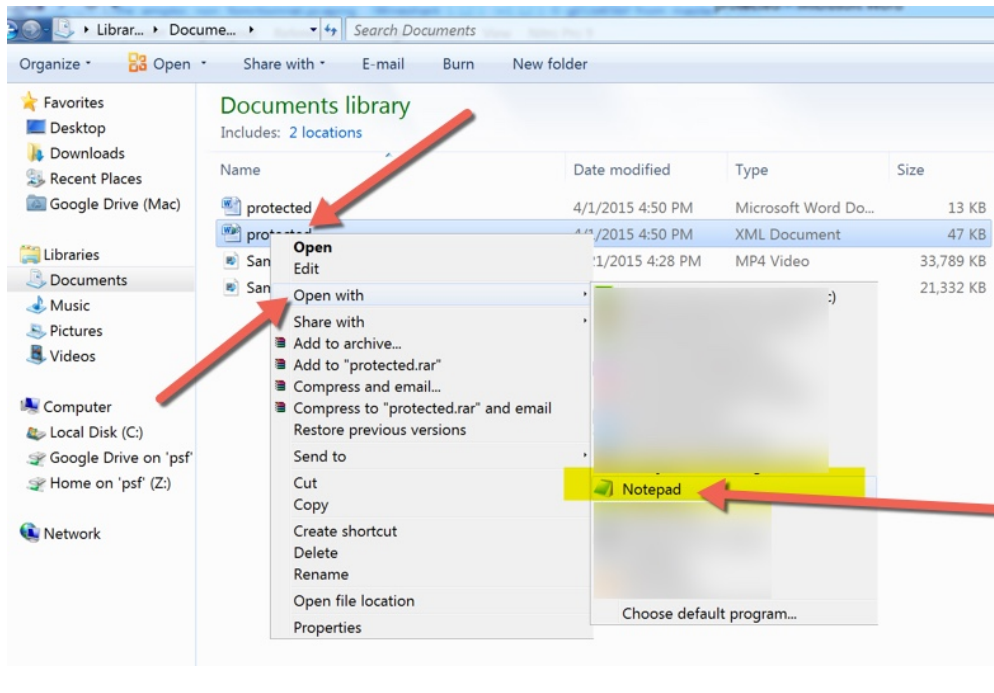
Librar... ▸ Docume... ▸
Search Documents

Organize ▾ Open ▾ Share with ▾ E-mail Burn New folder

Favorites
Desktop
Downloads
Recent Places
Google Drive (Mac)

Libraries
Documents
Music
Pictures
Videos

Computer
Local Disk (C:)
Google Drive on 'psf'
Home on 'psf' (Z:)

Network

Documents library
Includes: 2 locations

| Name | Date modified | Type | Size |
|---|---|---|---|
| protected | 4/1/2015 4:50 PM | Microsoft Word Do... | 13 KB |
| prote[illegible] | 4/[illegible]/2015 4:50 PM | XML Document | 47 KB |
| San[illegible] | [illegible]1/2015 4:28 PM | MP4 Video | 33,789 KB |
| San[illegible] | | | 21,332 KB |

Open
Edit
Open with
Share with
Add to archive...
Add to "protected.rar"
Compress and email...
Compress to "protected.rar" and email
Restore previous versions
Send to
Cut
Copy
Create shortcut
Delete
Rename
Open file location
Properties

Notepad
Choose default program...